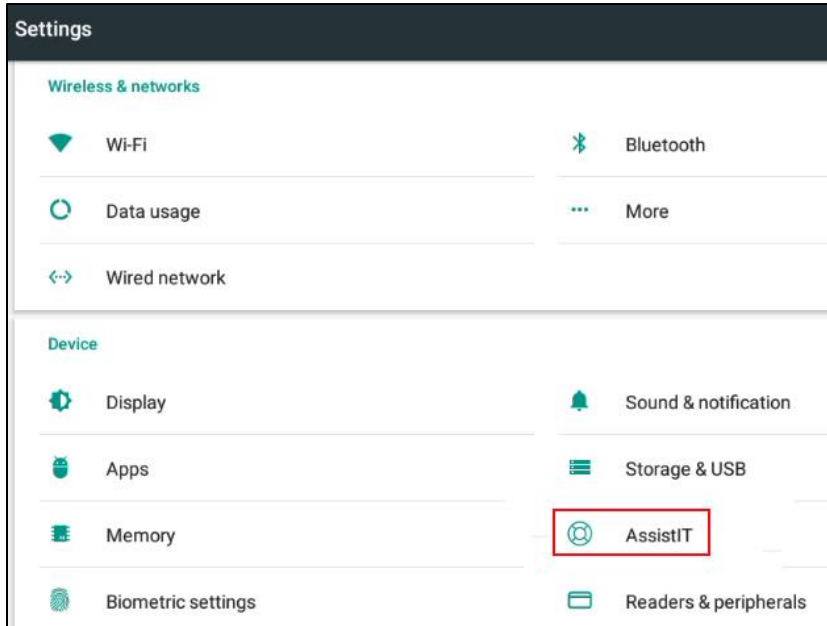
Settings

Wireless & networks

Wi-Fi

Bluetooth

Data usage

More

Wired network

Device

Display

Sound & notification

Apps

Storage & USB

Memory

AssistIT

Biometric settings

Readers & peripherals